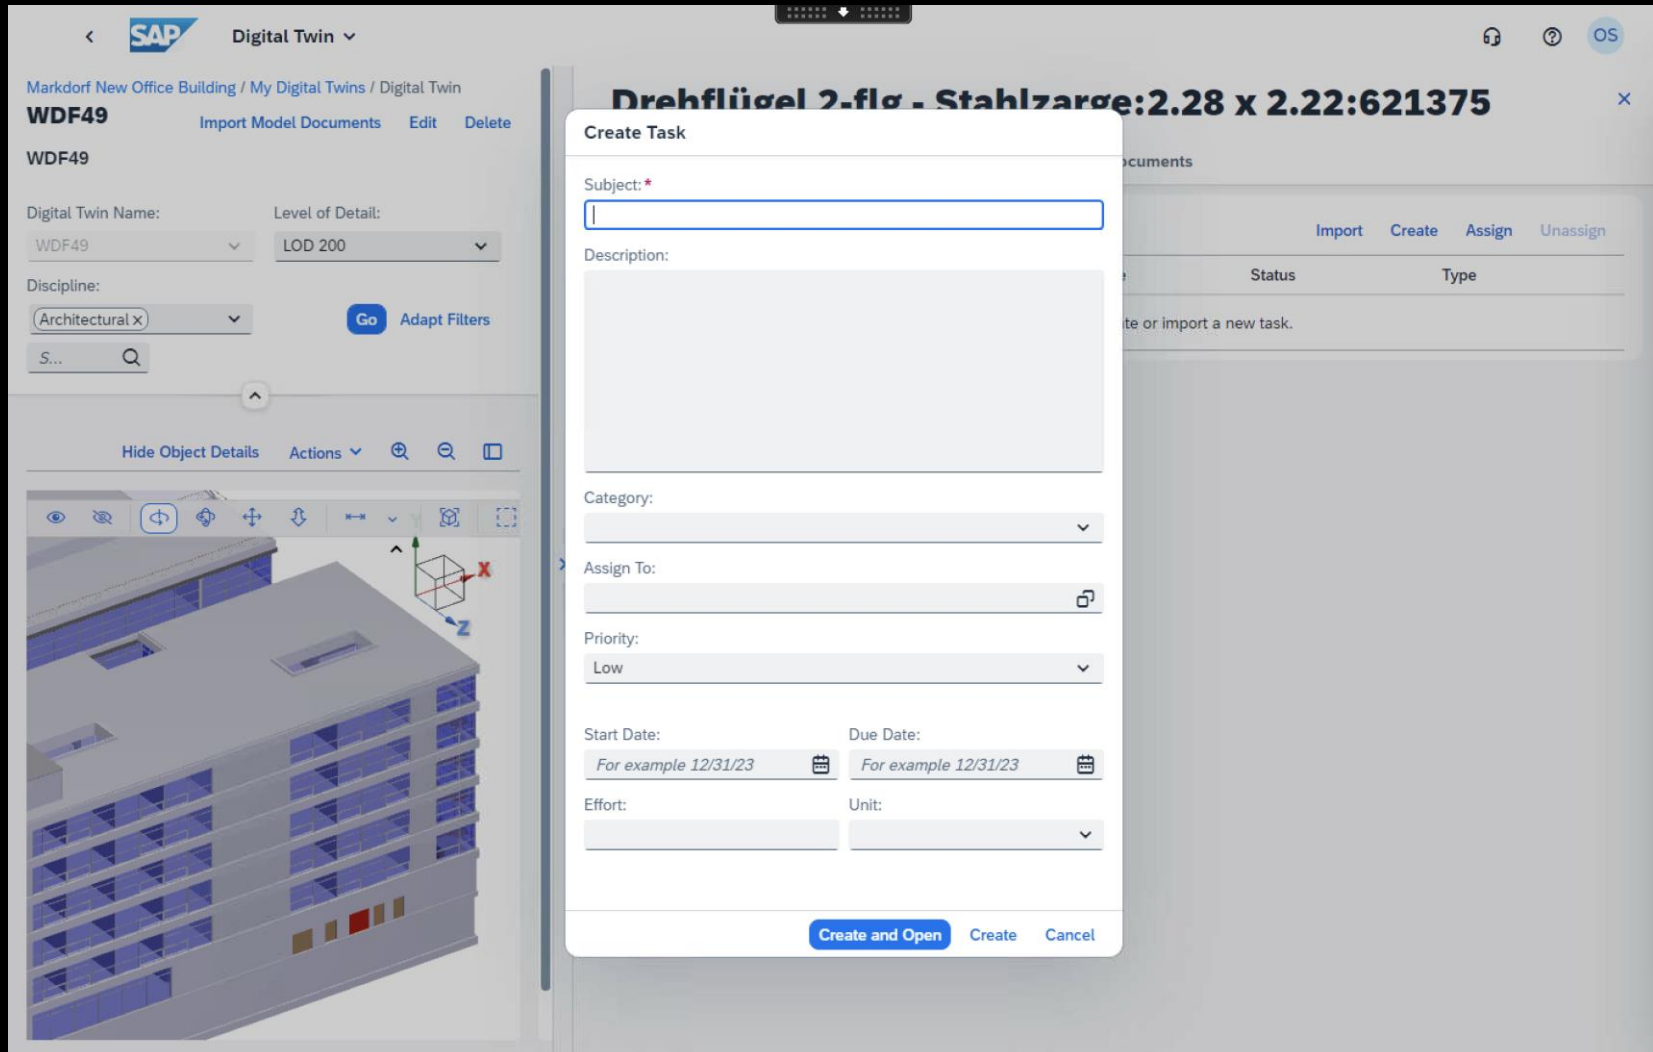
SAP Digital Twin

OS

Markdorf New Office Building / My Digital Twins / Digital Twin

WDF49

Import Model Documents Edit Delete

WDF49

Digital Twin Name:

WDF49

Level of Detail:

LOD 200

Discipline:

Architectural ×

Go Adapt Filters

S...

Hide Object Details Actions

X

Z

Drehflügel 2-flg - Stahlzarge:2.28 x 2.22:621375

×

ocuments

Import Create Assign Unassign

Status Type

te or import a new task.

Create Task

Subject:*

Description:

Category:

Assign To:

Priority:

Low

Start Date:

For example 12/31/23

Due Date:

For example 12/31/23

Effort:

Unit:

Create and Open Create Cancel